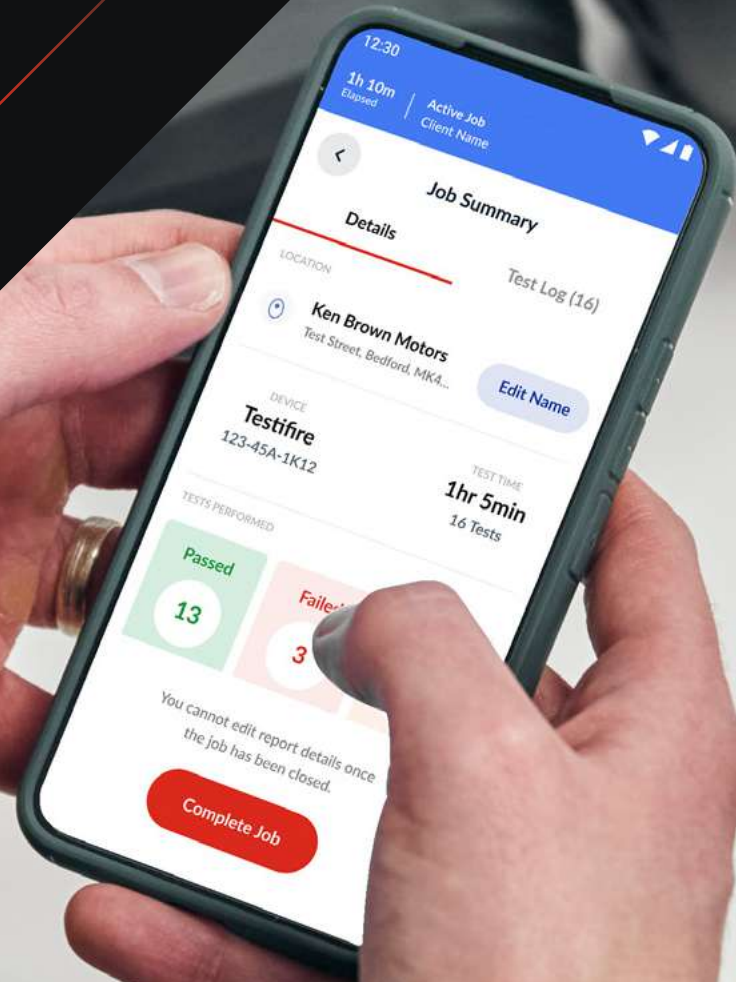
12:30

1h 10m
Elapsed

Active Job
Client Name

<

Job Summary

Details

Test Log (16)

LOCATION

Ken Brown Motors
Test Street, Bedford, MK4...

Edit Name

DEVICE
Testifire
123-45A-1K12

TEST TIME
1hr 5min
16 Tests

TESTS PERFORMED

Passed
13

Faile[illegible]
3

You cannot edit report details once the job has been closed.

Complete Job